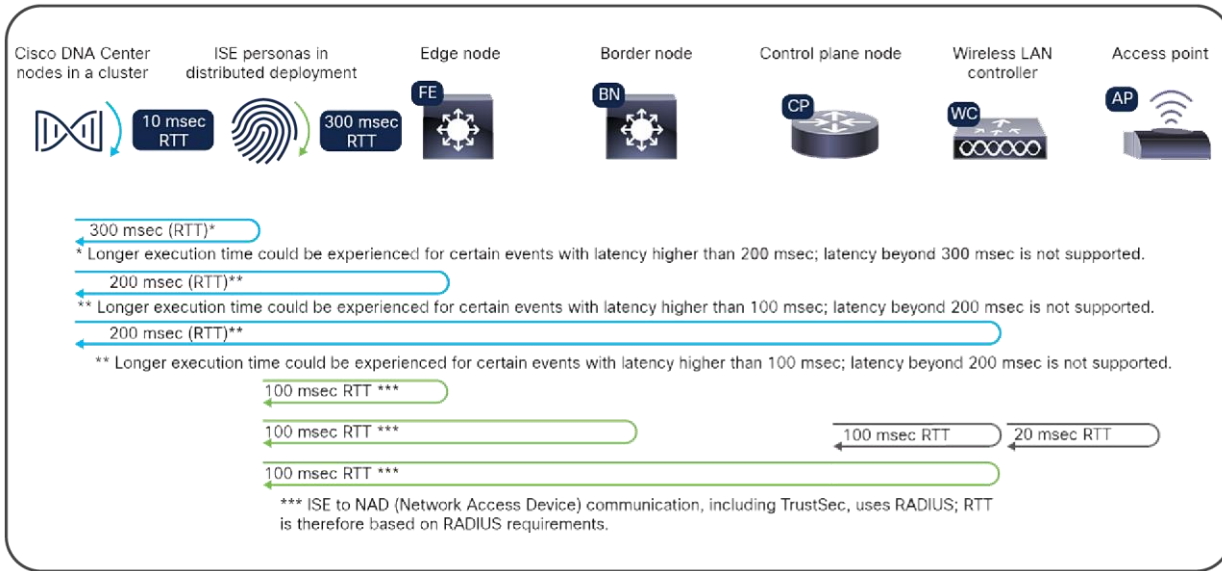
Cisco DNA Center nodes in a cluster

ISE personas in distributed deployment

Edge node

Border node

Control plane node

Wireless LAN controller

Access point

10 msec RTT

300 msec RTT

FE

BN

CP

WC

AP

300 msec (RTT)*

* Longer execution time could be experienced for certain events with latency higher than 200 msec; latency beyond 300 msec is not supported.

200 msec (RTT)**

** Longer execution time could be experienced for certain events with latency higher than 100 msec; latency beyond 200 msec is not supported.

200 msec (RTT)**

** Longer execution time could be experienced for certain events with latency higher than 100 msec; latency beyond 200 msec is not supported.

100 msec RTT ***

100 msec RTT ***

100 msec RTT

20 msec RTT

100 msec RTT ***

*** ISE to NAD (Network Access Device) communication, including TrustSec, uses RADIUS; RTT is therefore based on RADIUS requirements.